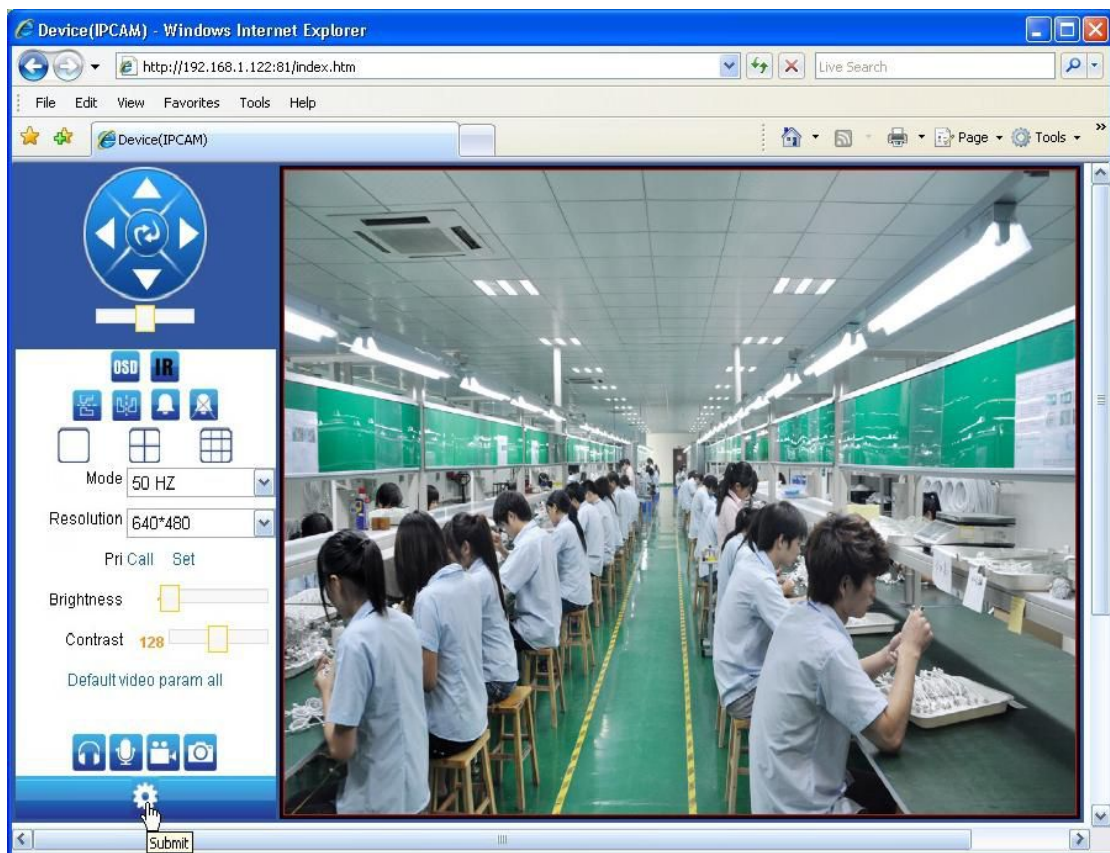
Device(IPCAM) - Windows Internet Explorer

http://192.168.1.122:81/index.htm

Live Search

File Edit View Favorites Tools Help

Device(IPCAM)

Page Tools

OSD IR

Mode 50 HZ

Resolution 640*480

Pri Call Set

Brightness

Contrast 128

Default video param all

Submit